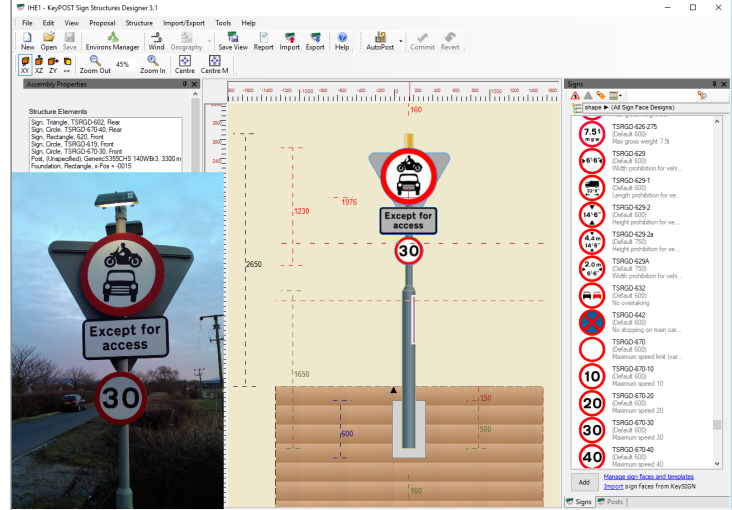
IHE1 - KeyPOST Sign Structures Designer 3.1

File Edit View Proposal Structure Import/Export Tools Help

New Open Save Environs Manager Wind Orography Save View Report Import Export Help AutoPost Commit Revert

XY XZ ZY Zoom Out 45% Zoom In Centre Centre M

Assembly Properties

Structure Elements
Sign, Triangle, TSRGD-602, Rear
Sign, Circle, TSRGD-670-40, Rear
Sign, Rectangle, 520, Front
Sign, Circle, TSRGD-619, Front
Sign, Circle, TSRGD-670-30, Front
Post, (Unspecified), GenericS355CHS 140WBr3, 3300 m
Foundation, Rectangle, x-Pos = -0015

Except for access

30

Except for access

30

160
1976
1230
2650
1650
130
600
500
160

Signs

shape ▶ (All Sign Face Designs)

TSRGD-626-275
(Default 600)
Max gross weight 7.5t

TSRGD-629
(Default 600)
Width prohibition for vehi...

TSRGD-629-1
(Default 600)
Length prohibition for ve...

TSRGD-629-2
(Default 600)
Height prohibition for ve...

TSRGD-629-2a
(Default 750)
Height prohibition for ve...

TSRGD-629A
(Default 750)
Width prohibition for vehi...

TSRGD-632
(Default 600)
No overtaking

TSRGD-642
(Default 600)
No stopping on main car...

TSRGD-670
(Default 600)
Maximum speed limit (var...

TSRGD-670-10
(Default 500)
Maximum speed 10

TSRGD-670-20
(Default 600)
Maximum speed 20

TSRGD-670-30
(Default 600)
Maximum speed 30

TSRGD-670-40
(Default 600)
Maximum speed 40

Add Manage sign faces and templates
Import sign faces from KeySIGN

Signs Posts